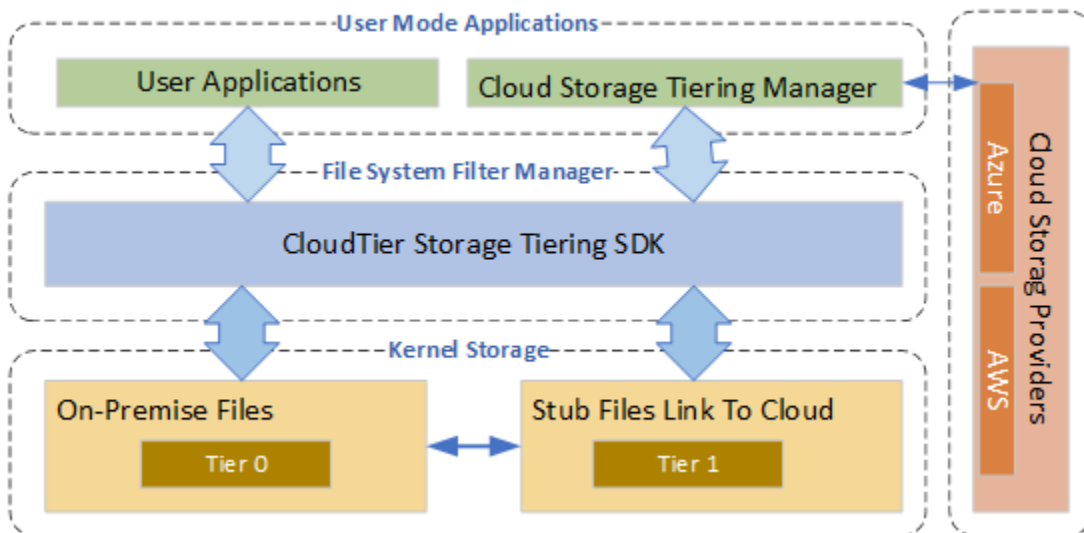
User Mode Applications

User Applications

Cloud Storage Tiering Manager

File System Filter Manager

CloudTier Storage Tiering SDK

Kernel Storage

On-Premise Files

Tier 0

Stub Files Link To Cloud

Tier 1

Azure

AWS

Cloud Storag Providers